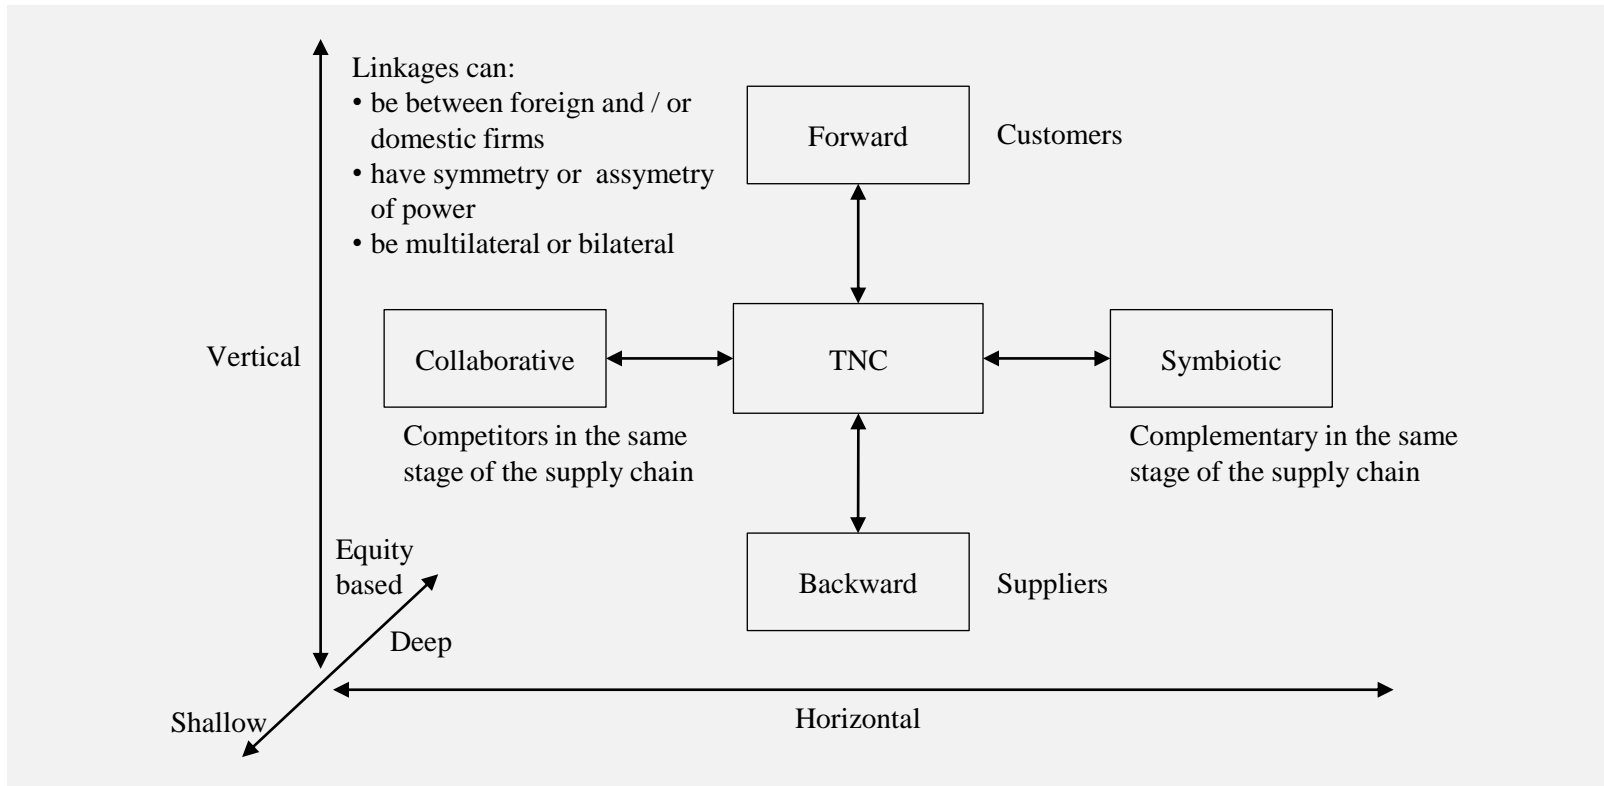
Linkages can:
• be between foreign and / or domestic firms
• have symmetry or assymetry of power
• be multilateral or bilateral

Forward

Customers

Vertical

Collaborative

TNC

Symbiotic

Competitors in the same stage of the supply chain

Complementary in the same stage of the supply chain

Equity based

Backward

Suppliers

Deep

Shallow

Horizontal